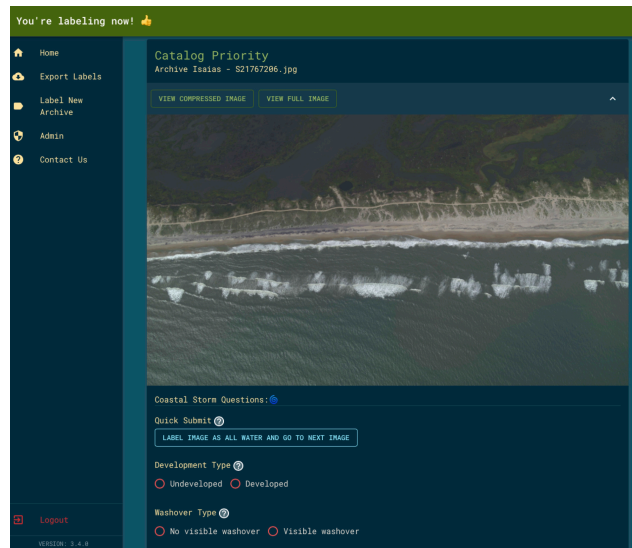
You're labeling now! 👍

Home
Export Labels
Label New Archive
Admin
Contact Us

Logout
VERSION: 3.4.0

Catalog Priority
Archive Isaias - S21767206.jpg

VIEW COMPRESSED IMAGE
VIEW FULL IMAGE

Coastal Storm Questions:

Quick Submit
LABEL IMAGE AS ALL WATER AND GO TO NEXT IMAGE

Development Type
Undeveloped
Developed

Washover Type
No visible washover
Visible washover